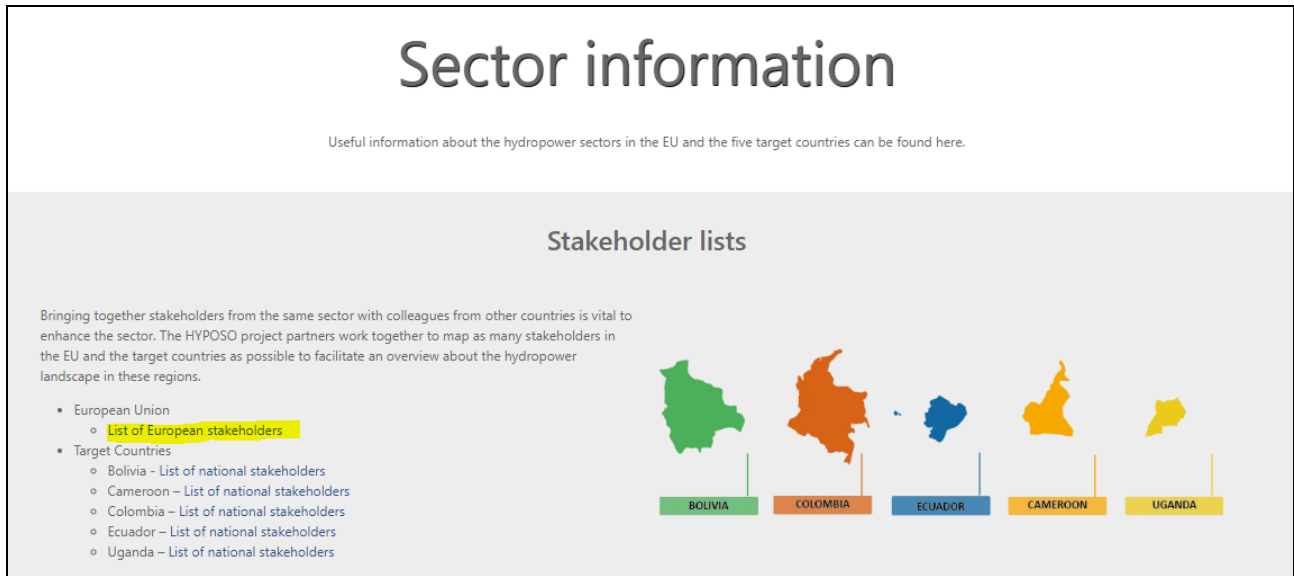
# Sector information

Useful information about the hydropower sectors in the EU and the five target countries can be found here.

## Stakeholder lists

Bringing together stakeholders from the same sector with colleagues from other countries is vital to enhance the sector. The HYPOSO project partners work together to map as many stakeholders in the EU and the target countries as possible to facilitate an overview about the hydropower landscape in these regions.

- European Union
  - List of European stakeholders
- Target Countries
  - Bolivia - List of national stakeholders
  - Cameroon – List of national stakeholders
  - Colombia – List of national stakeholders
  - Ecuador – List of national stakeholders
  - Uganda – List of national stakeholders

BOLIVIA
COLOMBIA
ECUADOR
CAMEROON
UGANDA